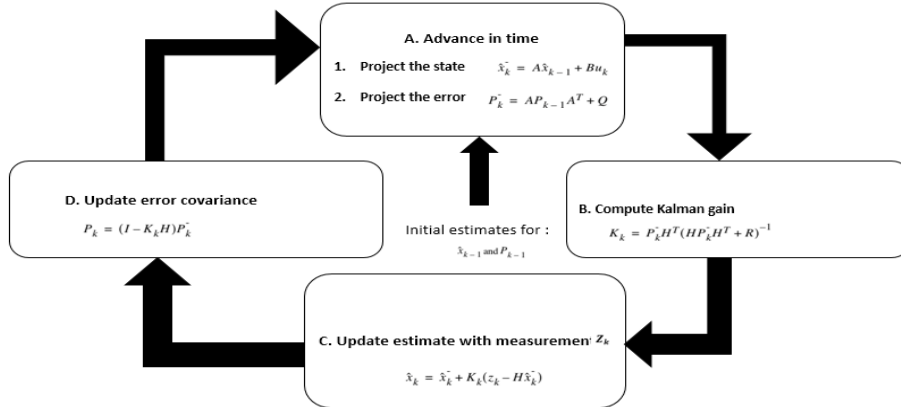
A. Advance in time

1. Project the state $\hat{x}_k^- = A\hat{x}_{k-1} + Bu_k$

2. Project the error $P_k^- = AP_{k-1}A^T + Q$

D. Update error covariance

$P_k = (I - K_kH)P_k^-$

Initial estimates for :

$\hat{x}_{k-1}$ and $P_{k-1}$

B. Compute Kalman gain

$K_k = P_k^-H^T(HP_k^-H^T + R)^{-1}$

C. Update estimate with measurement $z_k$

$\hat{x}_k = \hat{x}_k^- + K_k(z_k - H\hat{x}_k^-)$